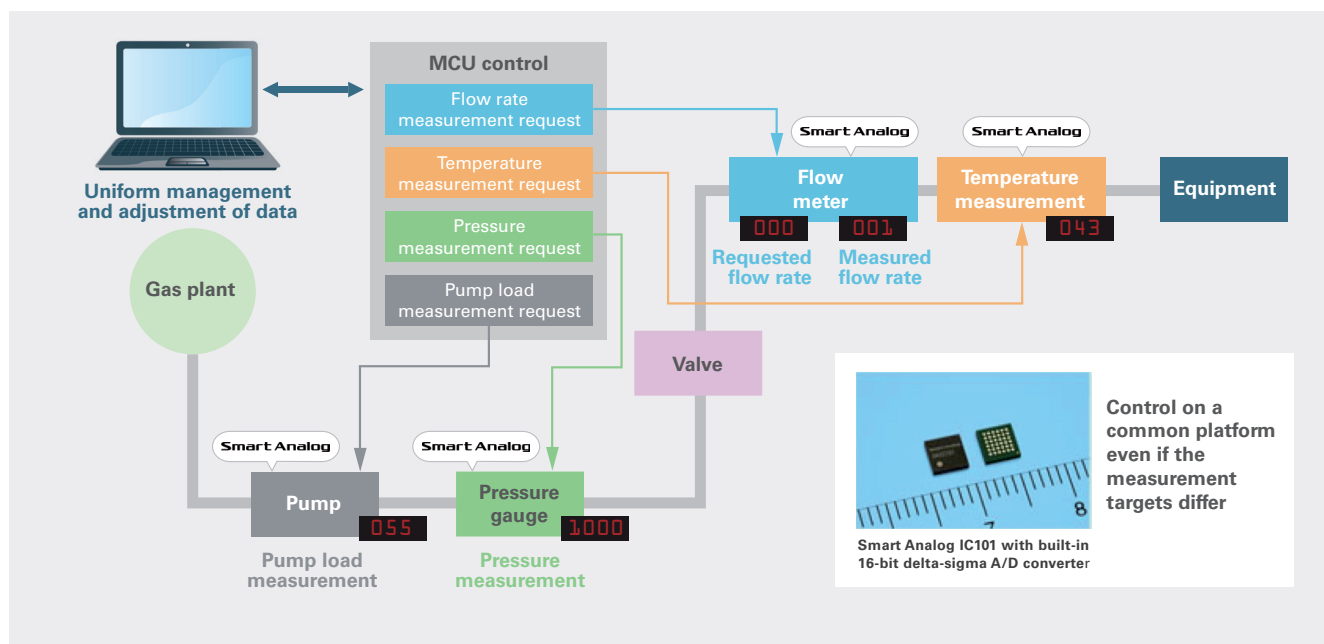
Uniform management and adjustment of data

MCU control

Flow rate measurement request

Temperature measurement request

Pressure measurement request

Pump load measurement request

Smart Analog

Smart Analog

Flow meter

000

001

Requested flow rate

Measured flow rate

Temperature measurement

043

Equipment

Gas plant

Valve

Smart Analog

Pump

055

Pump load measurement

Smart Analog

Pressure gauge

1000

Pressure measurement

7

8

Smart Analog IC101 with built-in 16-bit delta-sigma A/D converter

Control on a common platform even if the measurement targets differ